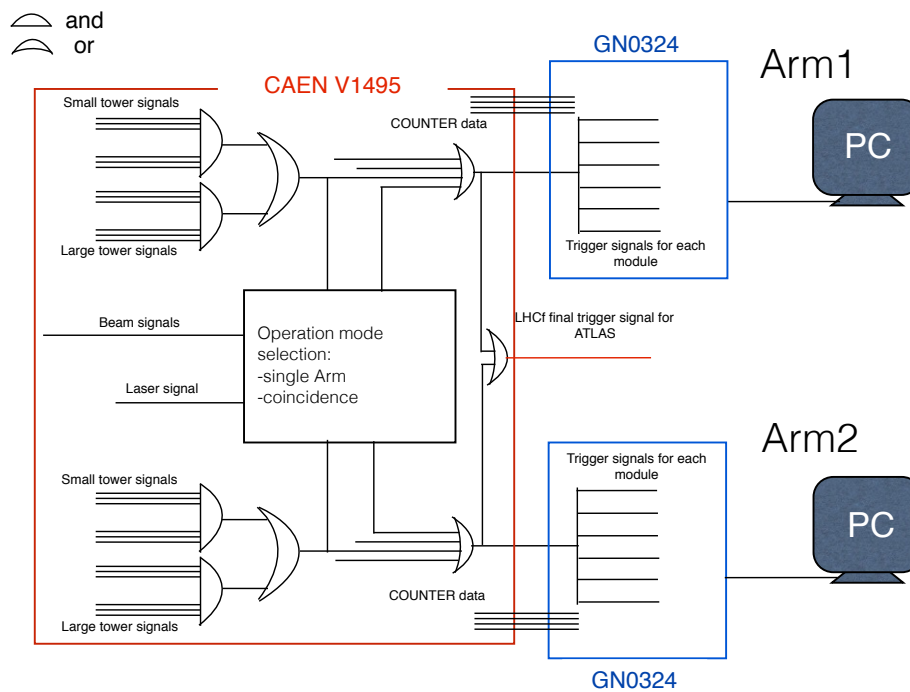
and
or

CAEN V1495

GN0324

Arm1

PC

Small tower signals

COUNTER data

Large tower signals

Trigger signals for each module

Beam signals

Operation mode selection:
-single Arm
-coincidence

LHCf final trigger signal for ATLAS

Laser signal

Arm2

Trigger signals for each module

PC

Small tower signals

COUNTER data

Large tower signals

GN0324